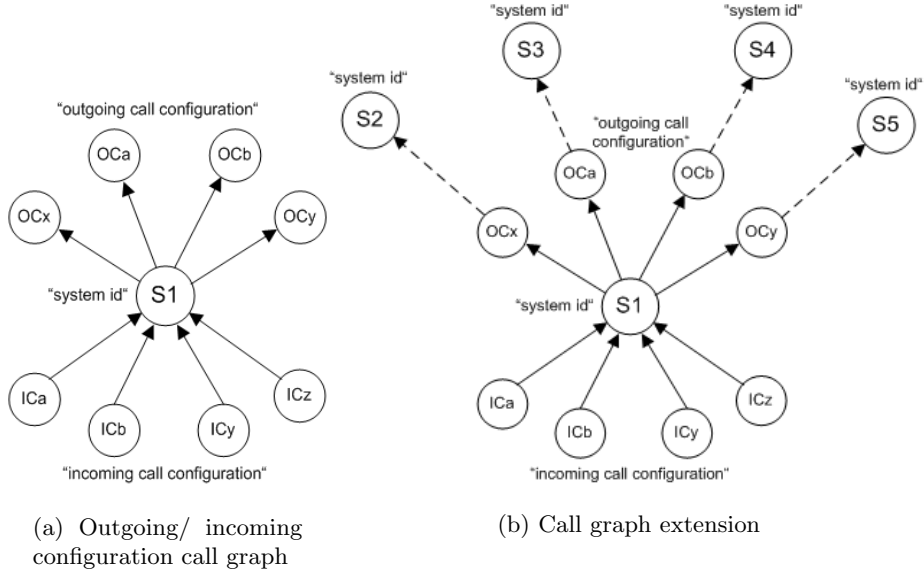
"outgoing call configuration"

OCa

OCb

OCx

OCy

"system id"

S1

ICa

ICb

ICy

ICz

"incoming call configuration"

(a) Outgoing/ incoming configuration call graph

"system id"

S3

"system id"

S4

"system id"

S2

"system id"

S5

"outgoing call configuration"

OCa

OCb

OCx

OCy

"system id"

S1

ICa

ICb

ICy

ICz

"incoming call configuration"

(b) Call graph extension